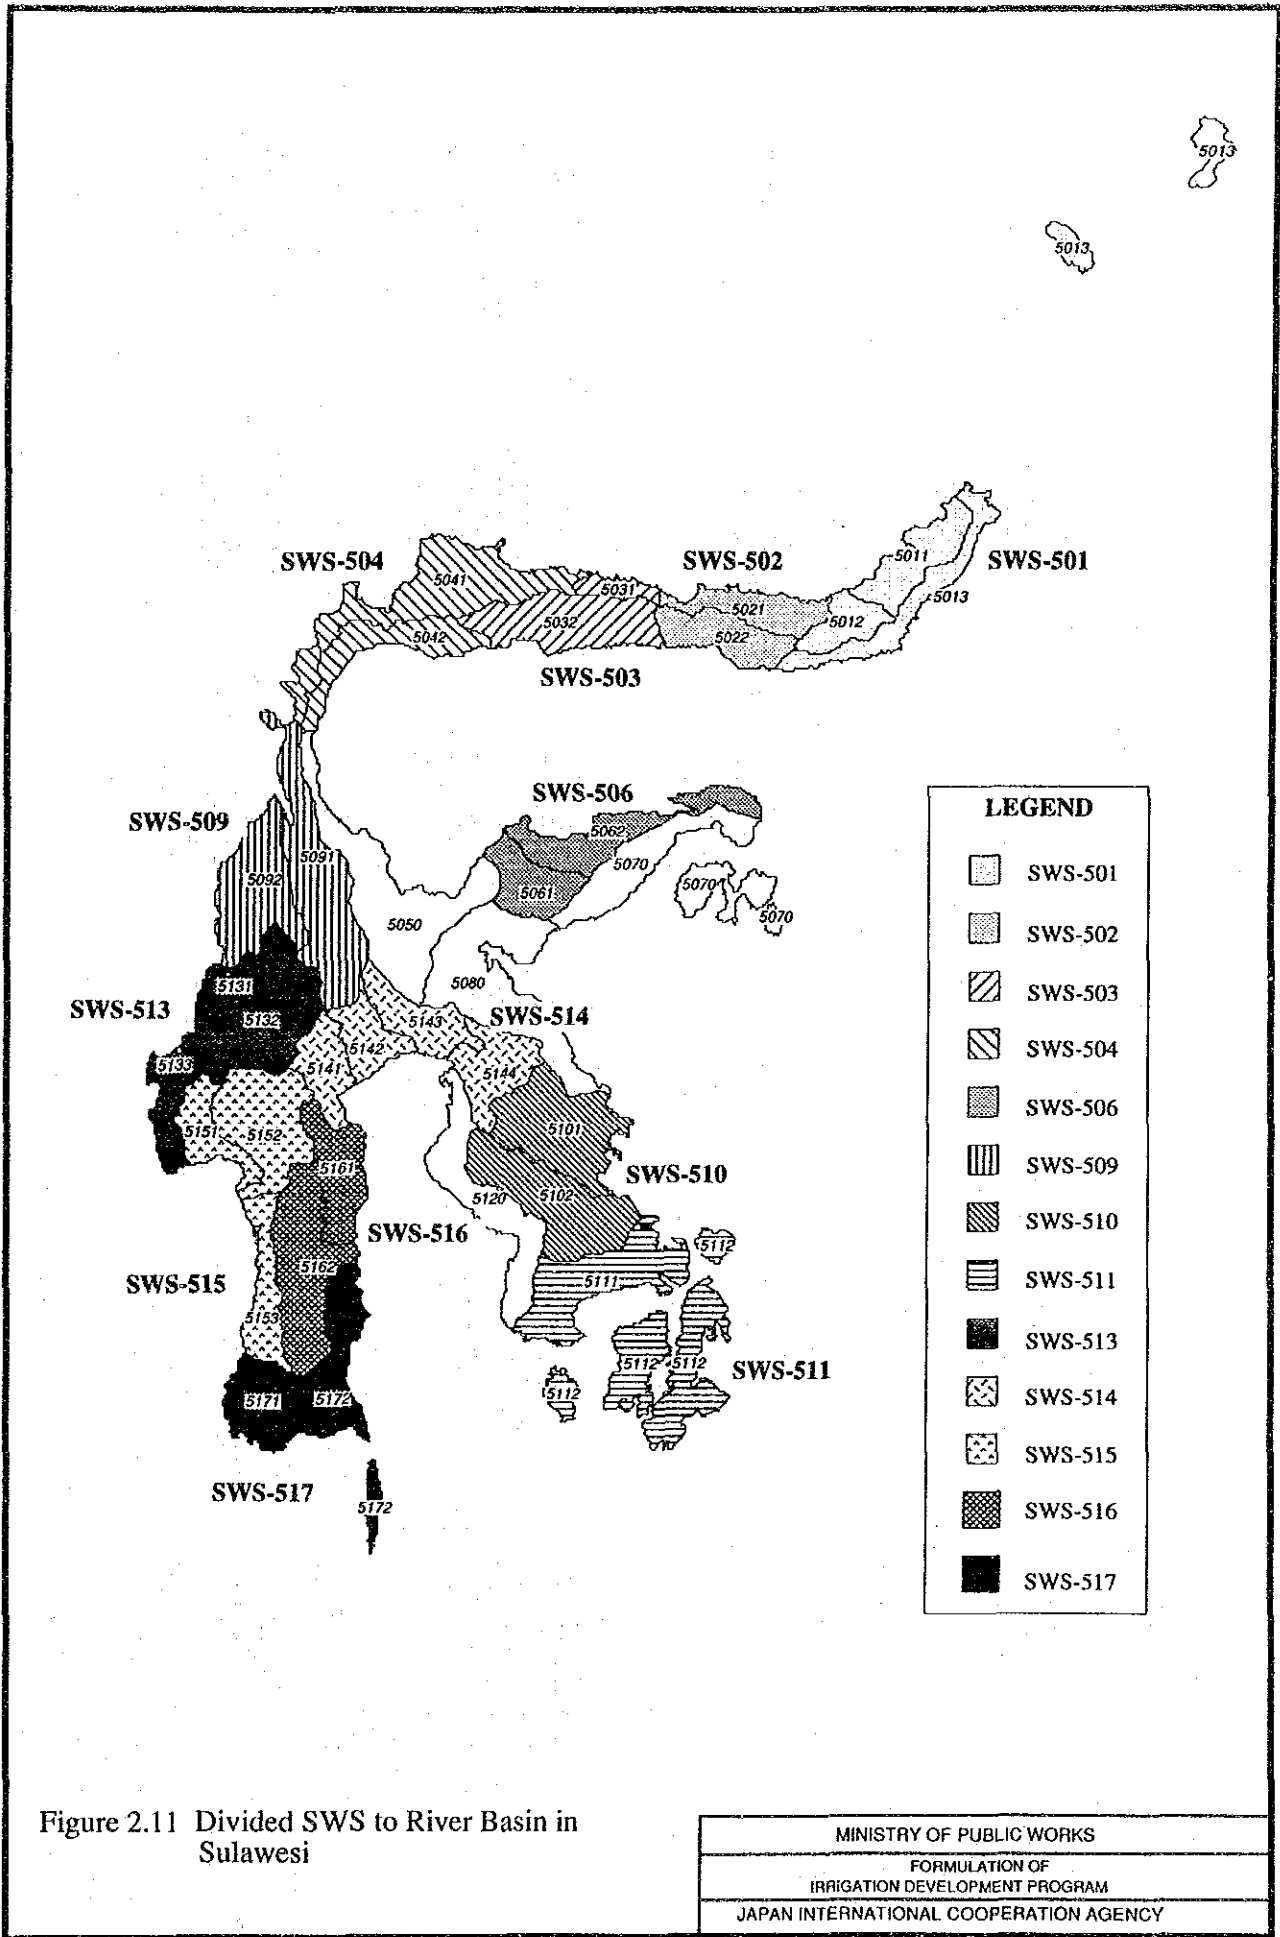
5013

5013

SWS-504
5041
5031
5032
5042
SWS-502
5021
5022
5011
5012
5013
SWS-501
SWS-503

SWS-506
5062
5070
5061
5070
5070

SWS-509
5091
5092
5050
5080

SWS-513
5131
5132
5133

SWS-514
5143
5142
5141
5144

5151
5152
5161
5101
SWS-510
5120
5102
5112
SWS-516
SWS-515
5162
5111
5153
5112
5112
SWS-511
5112
5171
5172
SWS-517
5172

LEGEND

SWS-501
SWS-502
SWS-503
SWS-504
SWS-506
SWS-509
SWS-510
SWS-511
SWS-513
SWS-514
SWS-515
SWS-516
SWS-517

Figure 2.11 Divided SWS to River Basin in Sulawesi

| MINISTRY OF PUBLIC WORKS |
|---|
| FORMULATION OF IRRIGATION DEVELOPMENT PROGRAM |
| JAPAN INTERNATIONAL COOPERATION AGENCY |